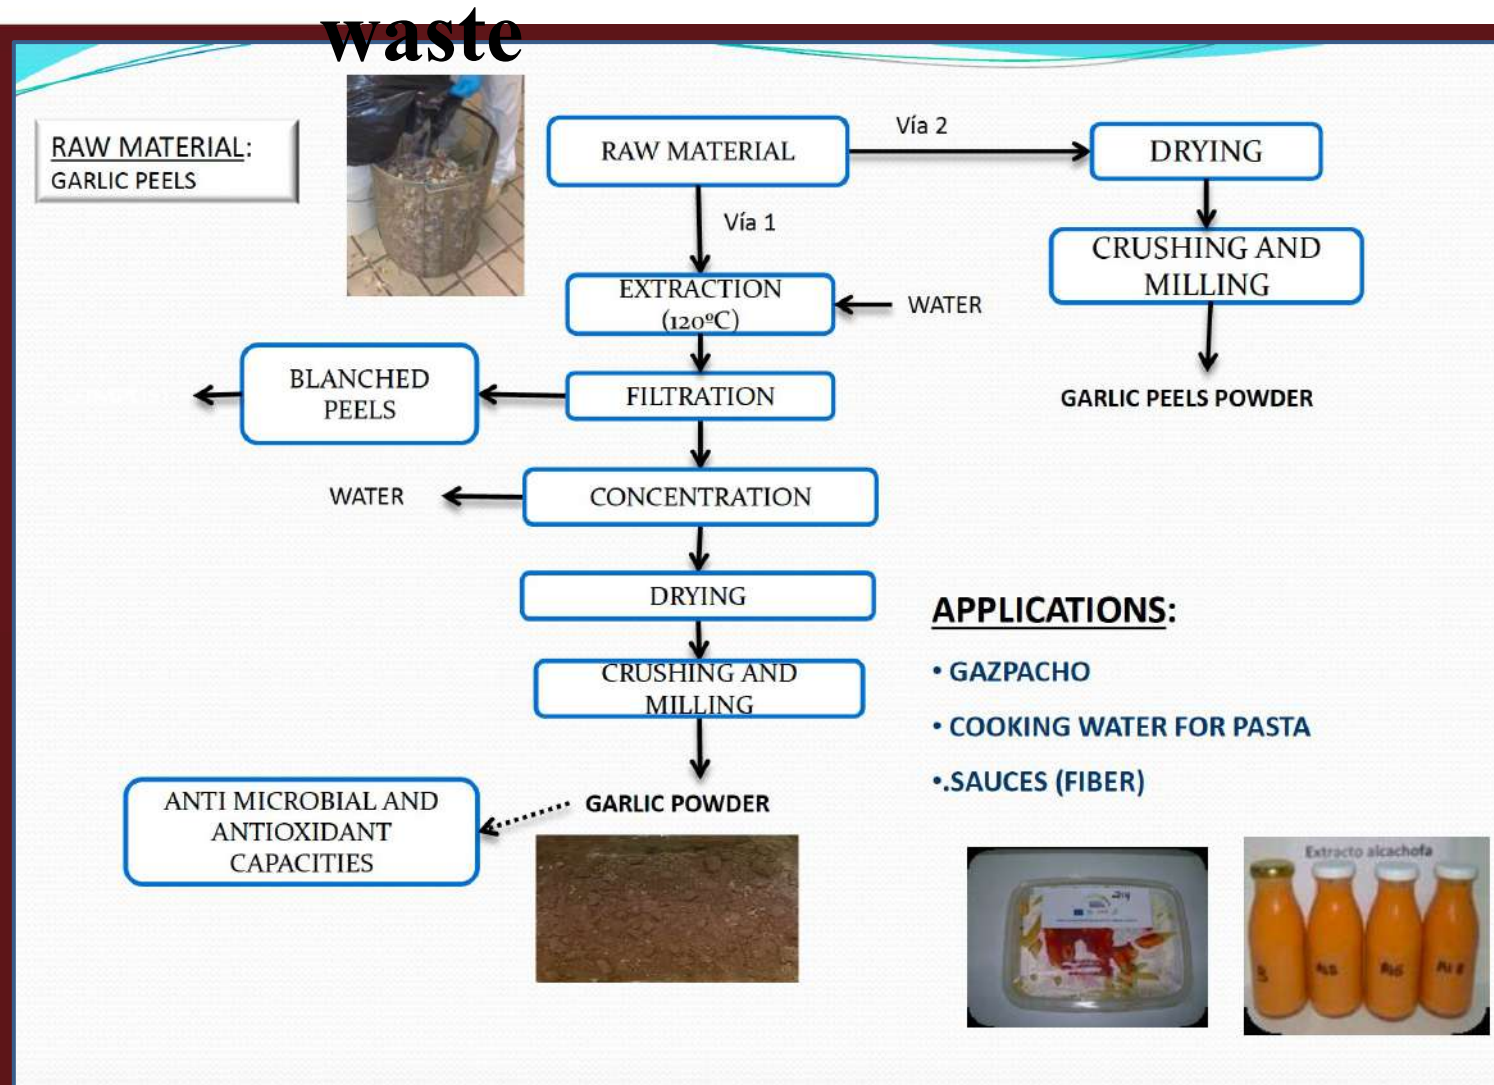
waste

RAW MATERIAL:
GARLIC PEELS

RAW MATERIAL

Vía 2

DRYING

CRUSHING AND MILLING

GARLIC PEELS POWDER

Vía 1

EXTRACTION (120ºC)

WATER

BLANCHED PEELS

FILTRATION

WATER

CONCENTRATION

DRYING

CRUSHING AND MILLING

ANTI MICROBIAL AND ANTIOXIDANT CAPACITIES

GARLIC POWDER

APPLICATIONS:

• GAZPACHO

• COOKING WATER FOR PASTA

•.SAUCES (FIBER)

Extracto alcachofa